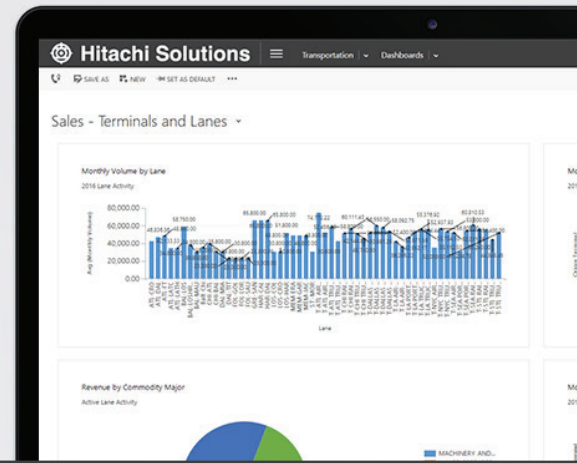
Hitachi Solutions | Transportation | Dashboards

SAVE AS | NEW | SET AS DEFAULT | ...

Sales - Terminals and Lanes

Monthly Volume by Lane

2016 Lane Activity

80,000.00

60,000.00

40,000.00

20,000.00

0.00

Avg (Monthly Volume)

58,750.00

65,800.00

65,800.00

51,800.00

60,111.40

59,550.00

56,592.75

55,376.92

60,810.53

53,800.00

Lane

Mo

201

Revenue by Commodity Major

Active Lane Activity

MACHINERY AND...

Mo

201